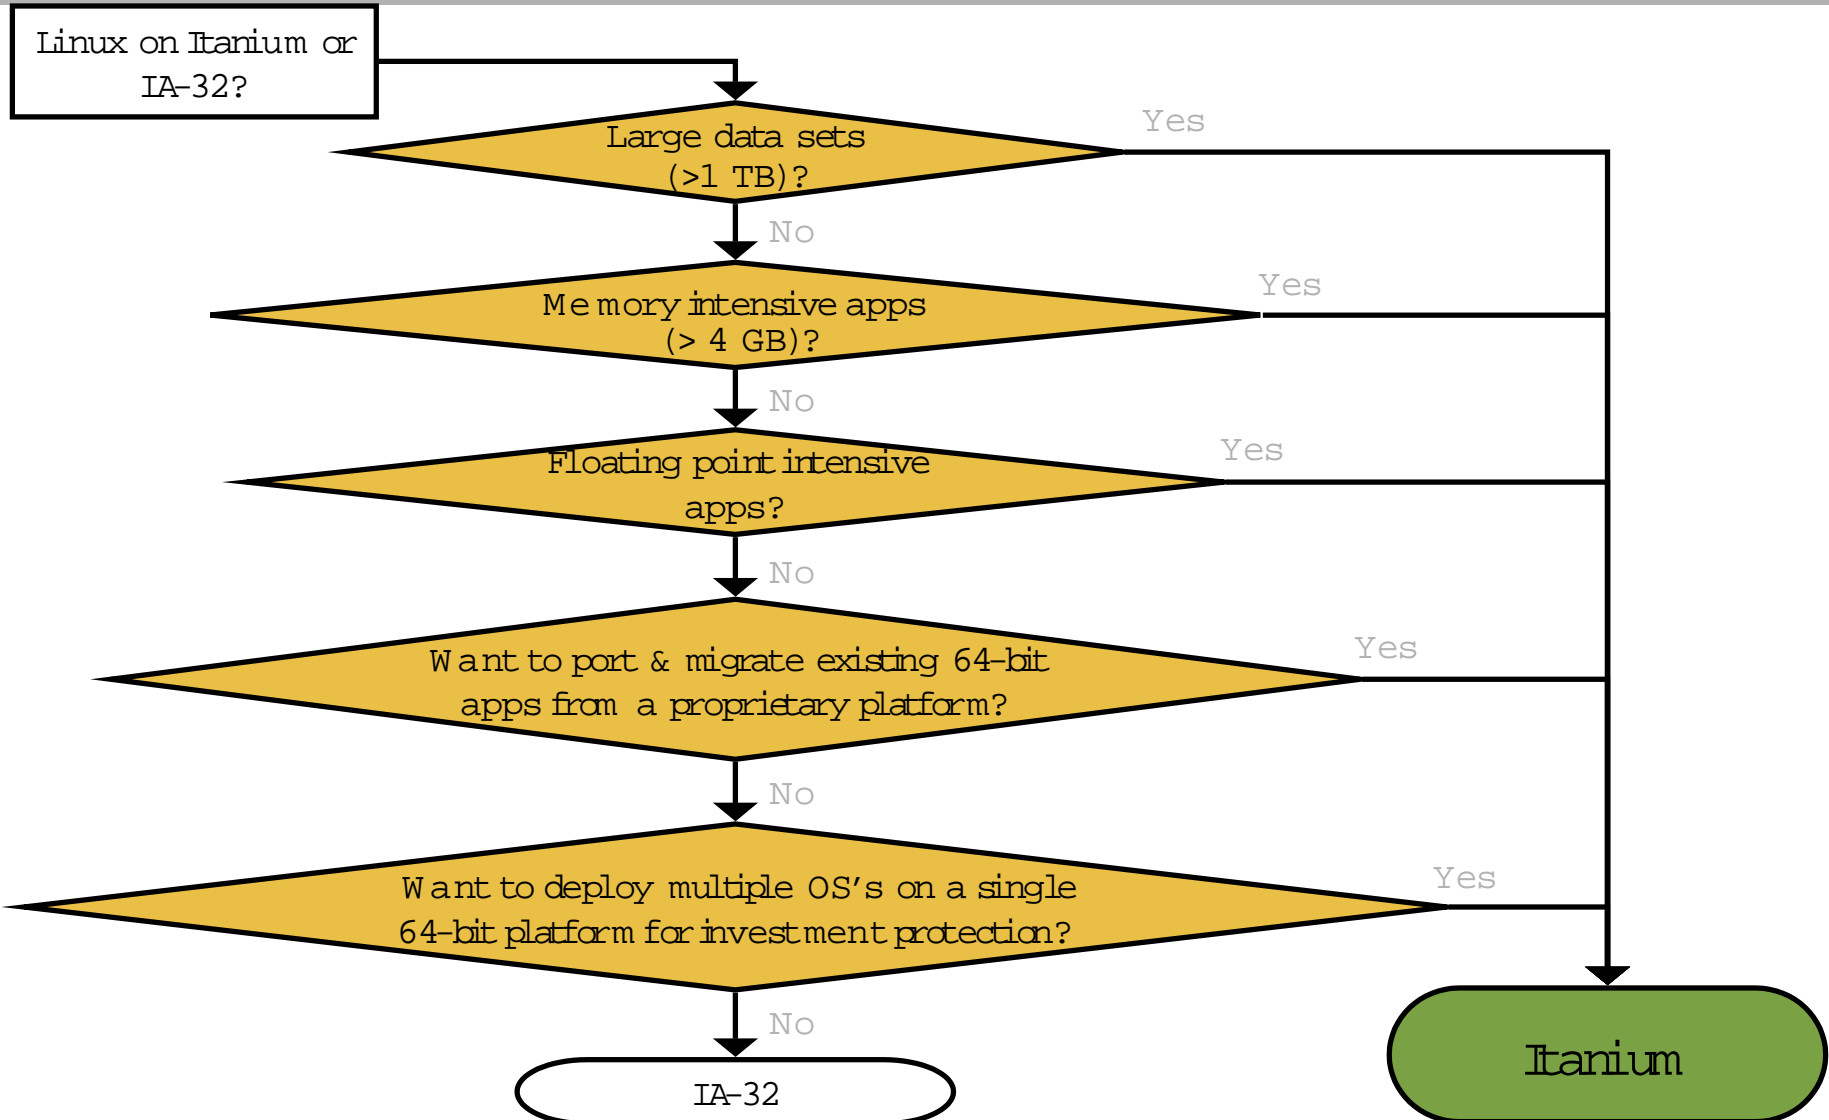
Linux on Itanium or IA-32?

Large data sets (>1 TB)?

Yes

No

Memory intensive apps (> 4 GB)?

Yes

No

Floating point intensive apps?

Yes

No

Want to port & migrate existing 64-bit apps from a proprietary platform?

Yes

No

Want to deploy multiple OS's on a single 64-bit platform for investment protection?

Yes

No

IA-32

Itanium